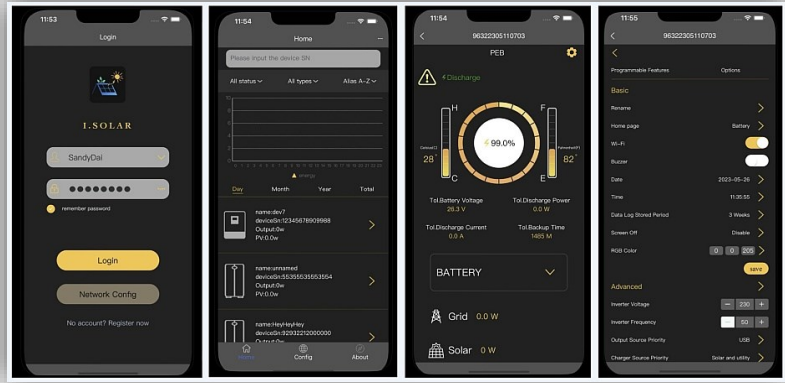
11:53
Login
I.SOLAR
SandyDai
••••••••
remember password
Login
Network Config
No account? Register now

11:54
Home
Please input the device SN
All status
All types
Alias A-Z
energy
Day
Month
Year
Total
name:dev7
deviceSn:12345678909988
Output:0w
PV:0.0w
name:unnamed
deviceSn:55355535553554
Output:0w
PV:0.0w
name:HeyHeyHey
deviceSn:92932212000000
Output:0w
Home
Config
About

11:54
96322305110703
PEB
Discharge
H
C
28
F
E
82
99.0%
Tol.Battery Voltage
26.3 V
Tol.Discharge Power
0.0 W
Tol.Discharge Current
0.0 A
Tol.Backup Time
1465 M
BATTERY
Grid 0.0 W
Solar 0 W

11:55
96322305110703
Programmable Features
Options
Basic
Rename
Home page
Battery
Wi-Fi
Buzzer
Date
2023-05-26
Time
11:35:55
Data Log Stored Period
3 Weeks
Screen Off
Disable
RGB Color
0
0
205
save
Advanced
Inverter Voltage
230
Inverter Frequency
50
Output Source Priority
USB
Charger Source Priority
Solar and utility